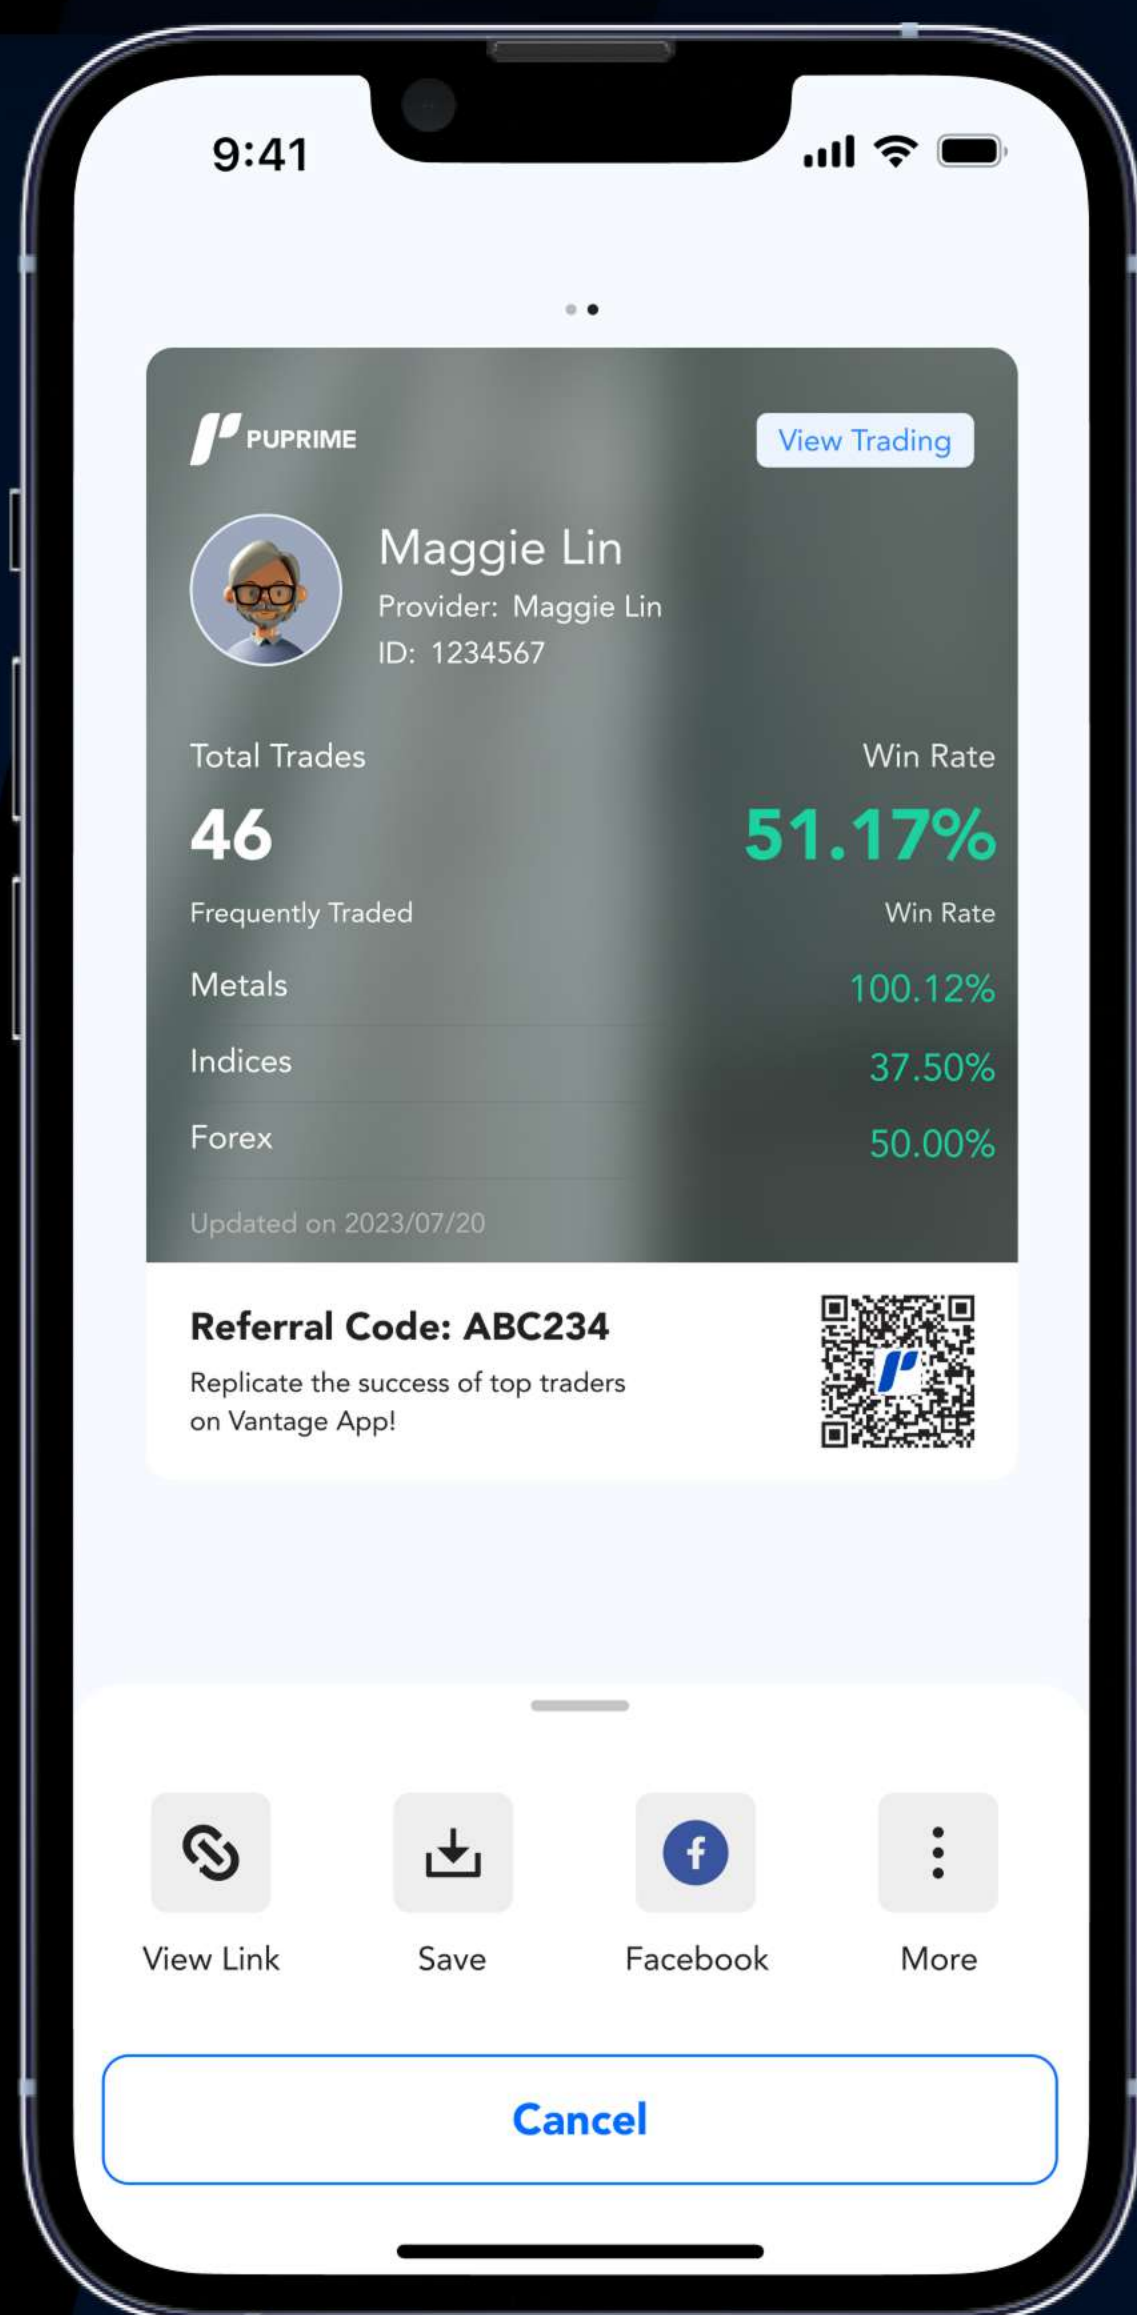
9:41

PUPRIME

View Trading

Maggie Lin
Provider: Maggie Lin
ID: 1234567

Total Trades
46

Win Rate
51.17%

Frequently Traded

Win Rate

| Metals | 100.12% |
|---|---|
| Indices | 37.50% |
| Forex | 50.00% |

Updated on 2023/07/20

Referral Code: ABC234
Replicate the success of top traders on Vantage App!

View Link
Save
Facebook
More

Cancel